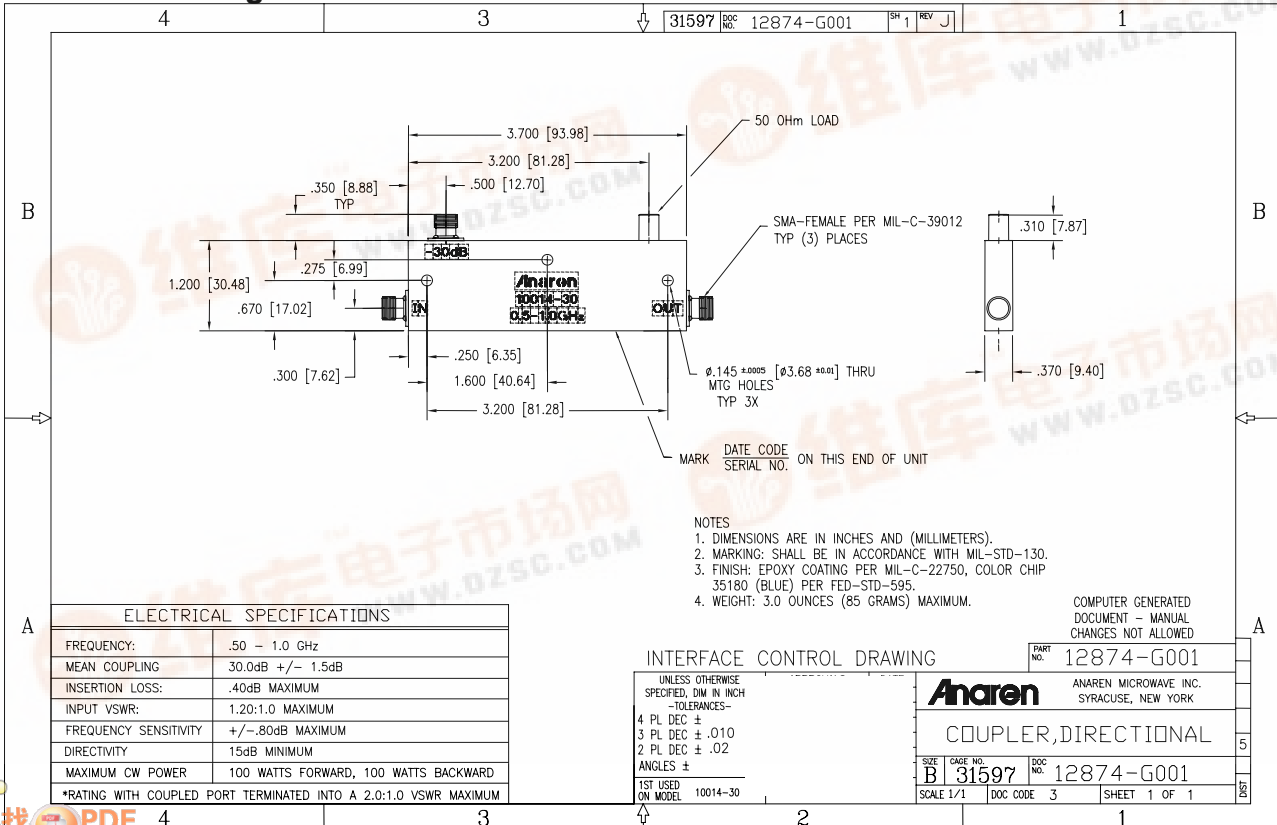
4 3 2 1

31597 DOC NO. 12874-G001 SH 1 REV J

B B

A A

4 3 2 1

3.700 [93.98]

3.200 [81.28]

50 OHm LOAD

.350 [8.88] TYP

.500 [12.70]

SMA-FEMALE PER MIL-C-39012 TYP (3) PLACES

.310 [7.87]

-30dB

.275 [6.99]

1.200 [30.48]

Anaren 10014-30 0.5-1.0GHz

.670 [17.02]

IN

OUT

.300 [7.62]

.250 [6.35]

1.600 [40.64]

3.200 [81.28]

Ø.145 $^{\pm.0005}$ [Ø3.68 $^{\pm0.01}$] THRU MTG HOLES TYP 3X

.370 [9.40]

MARK DATE CODE / SERIAL NO. ON THIS END OF UNIT

NOTES
1. DIMENSIONS ARE IN INCHES AND (MILLIMETERS).
2. MARKING: SHALL BE IN ACCORDANCE WITH MIL-STD-130.
3. FINISH: EPOXY COATING PER MIL-C-22750, COLOR CHIP 35180 (BLUE) PER FED-STD-595.
4. WEIGHT: 3.0 OUNCES (85 GRAMS) MAXIMUM.

COMPUTER GENERATED DOCUMENT - MANUAL CHANGES NOT ALLOWED

ELECTRICAL SPECIFICATIONS

| FREQUENCY: | .50 - 1.0 GHz |
|---|---|
| MEAN COUPLING | 30.0dB +/- 1.5dB |
| INSERTION LOSS: | .40dB MAXIMUM |
| INPUT VSWR: | 1.20:1.0 MAXIMUM |
| FREQUENCY SENSITIVITY | +/-.80dB MAXIMUM |
| DIRECTIVITY | 15dB MINIMUM |
| MAXIMUM CW POWER | 100 WATTS FORWARD, 100 WATTS BACKWARD |

*RATING WITH COUPLED PORT TERMINATED INTO A 2.0:1.0 VSWR MAXIMUM

INTERFACE CONTROL DRAWING

PART NO. 12874-G001

UNLESS OTHERWISE SPECIFIED, DIM IN INCH -TOLERANCES-
4 PL DEC ±
3 PL DEC ± .010
2 PL DEC ± .02
ANGLES ±

1ST USED ON MODEL 10014-30

Anaren ANAREN MICROWAVE INC. SYRACUSE, NEW YORK

COUPLER,DIRECTIONAL

5

SIZE B CAGE NO. 31597 DOC NO. 12874-G001

SCALE 1/1 DOC CODE 3 SHEET 1 OF 1

DIST

www.ozsc.com